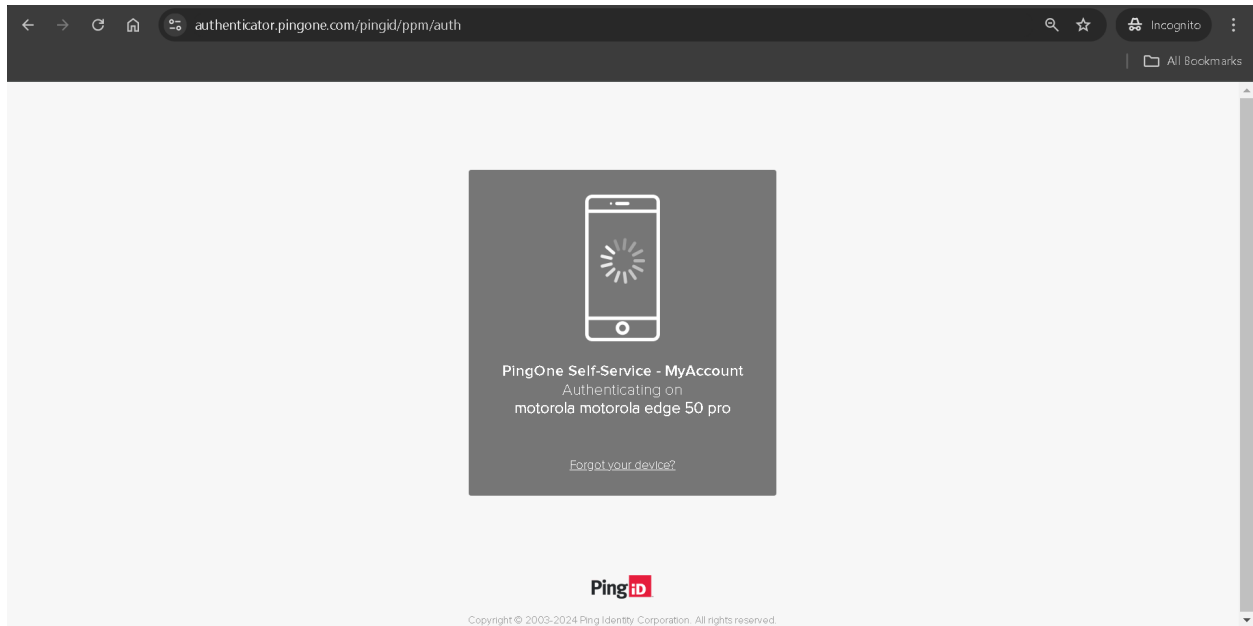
authenticator.pingone.com/pingid/ppm/auth

Incognito

All Bookmarks

PingOne Self-Service - MyAccount
Authenticating on
motorola motorola edge 50 pro

Forgot your device?

PingiD

Copyright © 2003-2024 Ping Identity Corporation. All rights reserved.